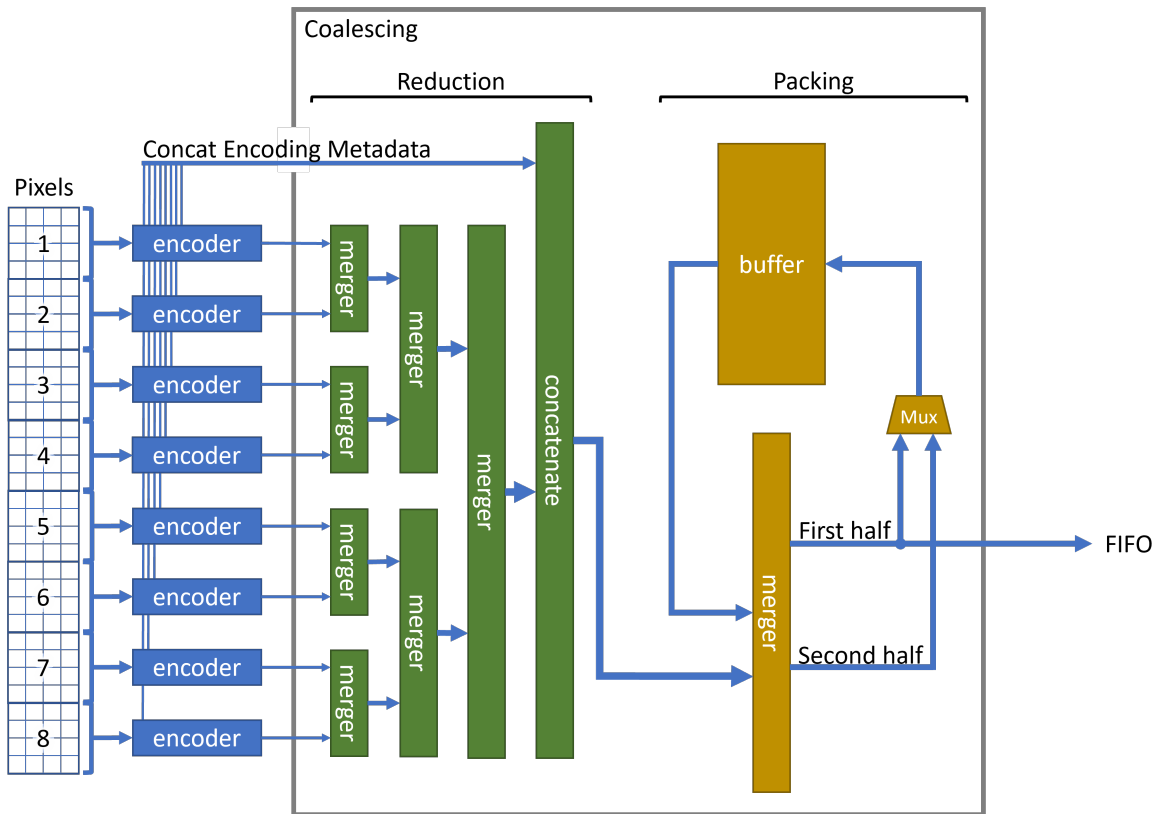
Coalescing

Reduction

Packing

Concat Encoding Metadata

Pixels

1
2
3
4
5
6
7
8

encoder
encoder
encoder
encoder
encoder
encoder
encoder
encoder

merger
merger
merger
merger

merger
merger

merger

concatenate

buffer

Mux

merger

First half

Second half

FIFO